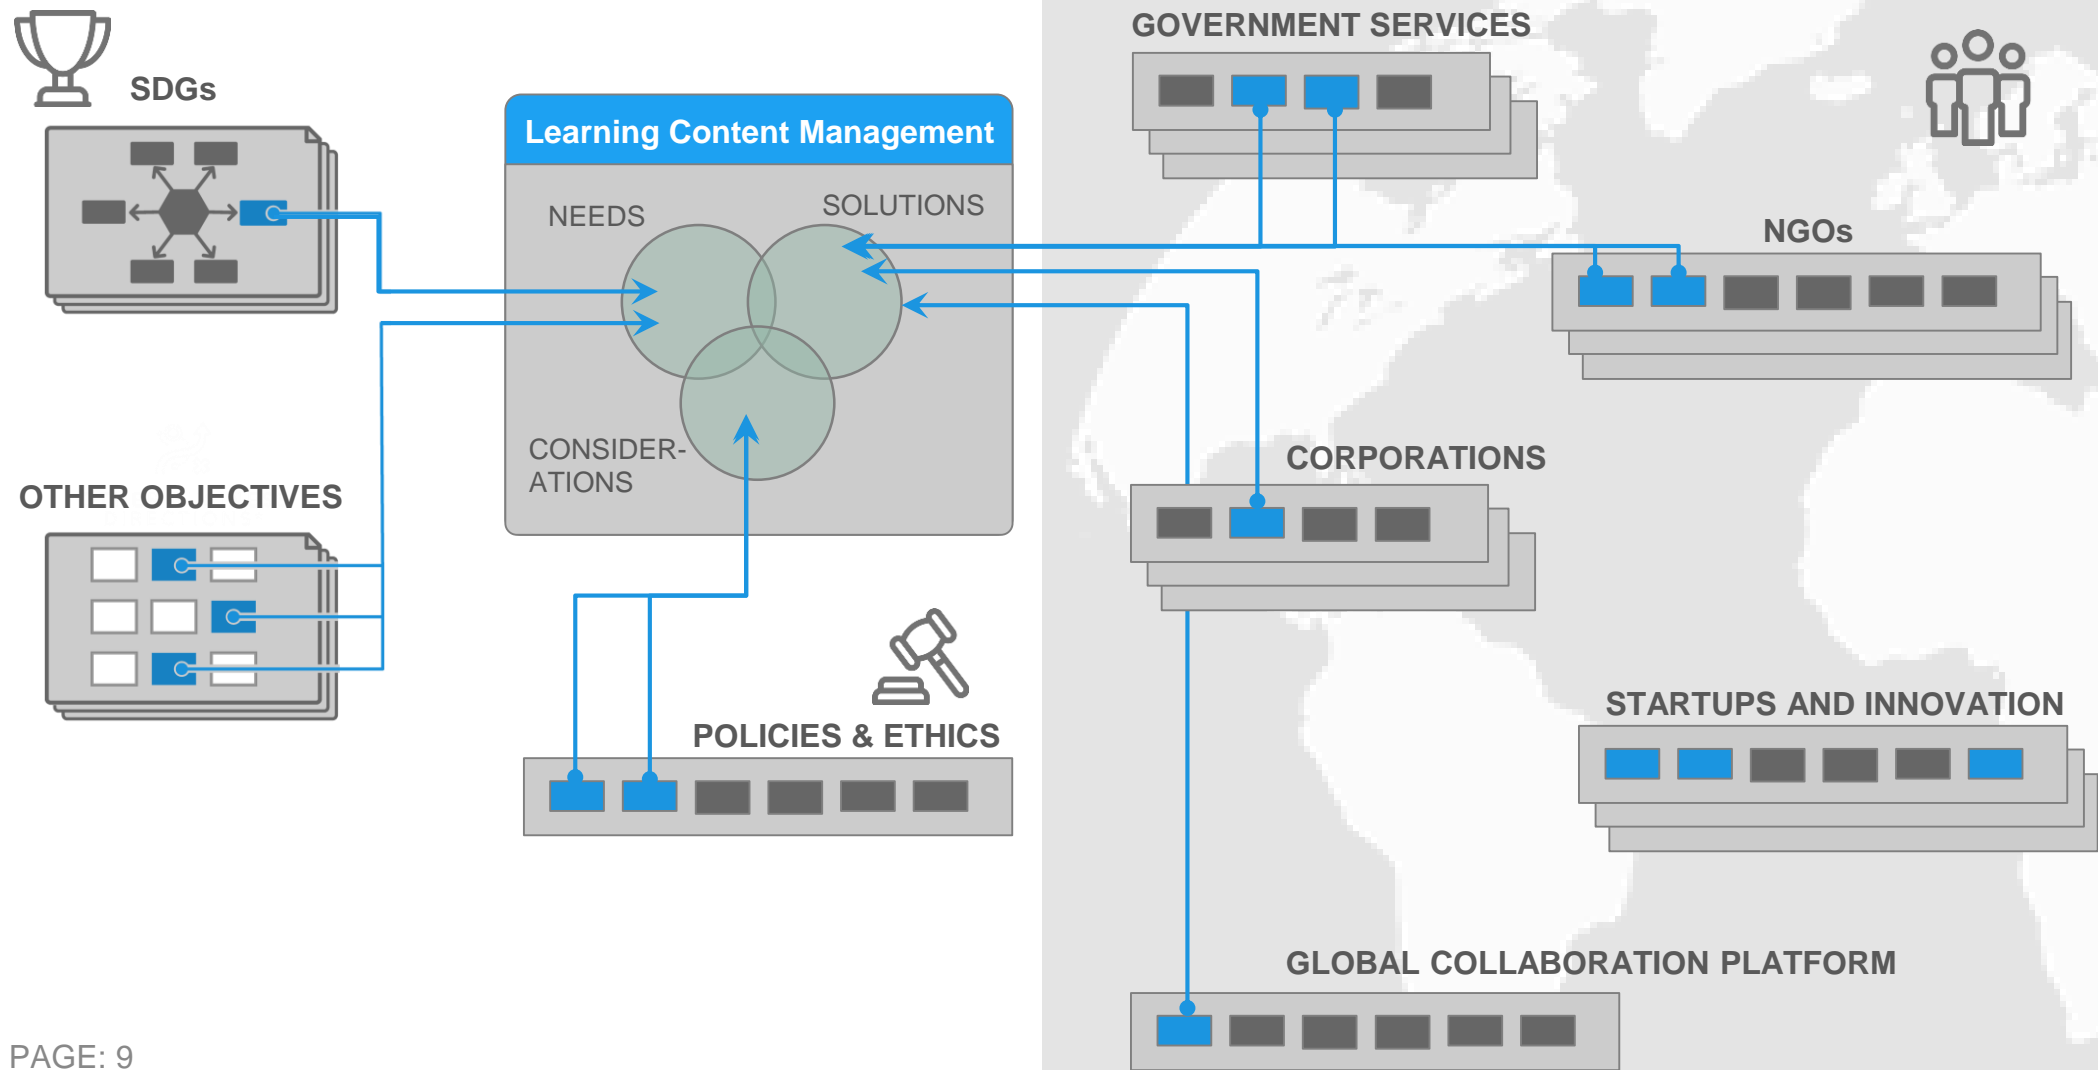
SDGs

Learning Content Management

NEEDS

SOLUTIONS

CONSIDER-ATIONS

OTHER OBJECTIVES

POLICIES & ETHICS

GOVERNMENT SERVICES

NGOs

CORPORATIONS

STARTUPS AND INNOVATION

GLOBAL COLLABORATION PLATFORM

PAGE: 9